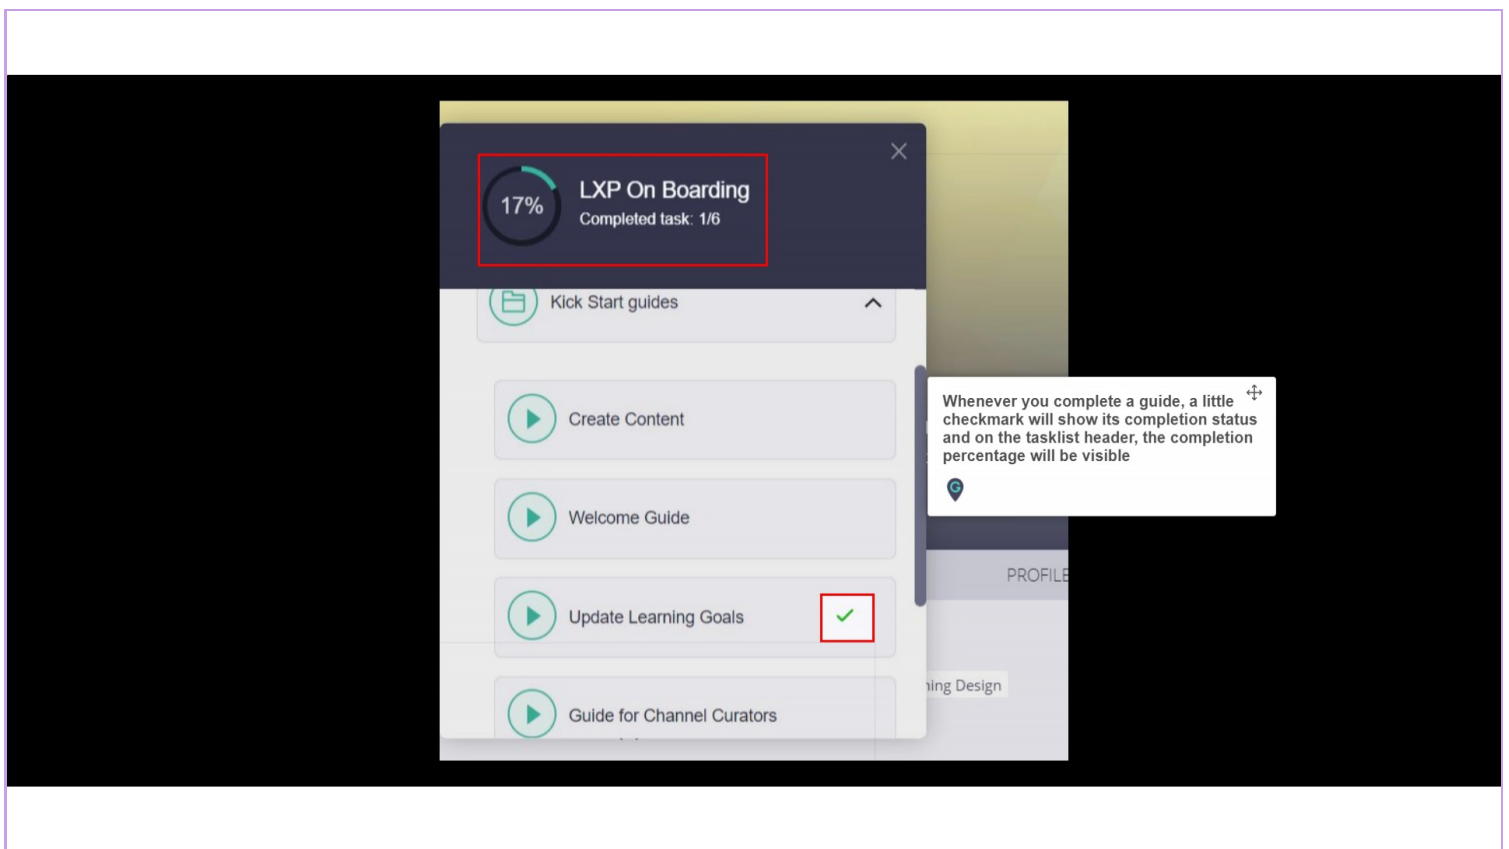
17%

LXP On Boarding

Completed task: 1/6

Kick Start guides

Create Content

Welcome Guide

Update Learning Goals

Guide for Channel Curators

Whenever you complete a guide, a little checkmark will show its completion status and on the tasklist header, the completion percentage will be visible

PROFILE

ning Design